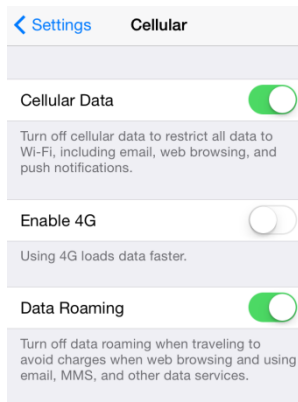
< Settings Cellular

Cellular Data

Turn off cellular data to restrict all data to Wi-Fi, including email, web browsing, and push notifications.

Enable 4G

Using 4G loads data faster.

Data Roaming

Turn off data roaming when traveling to avoid charges when web browsing and using email, MMS, and other data services.